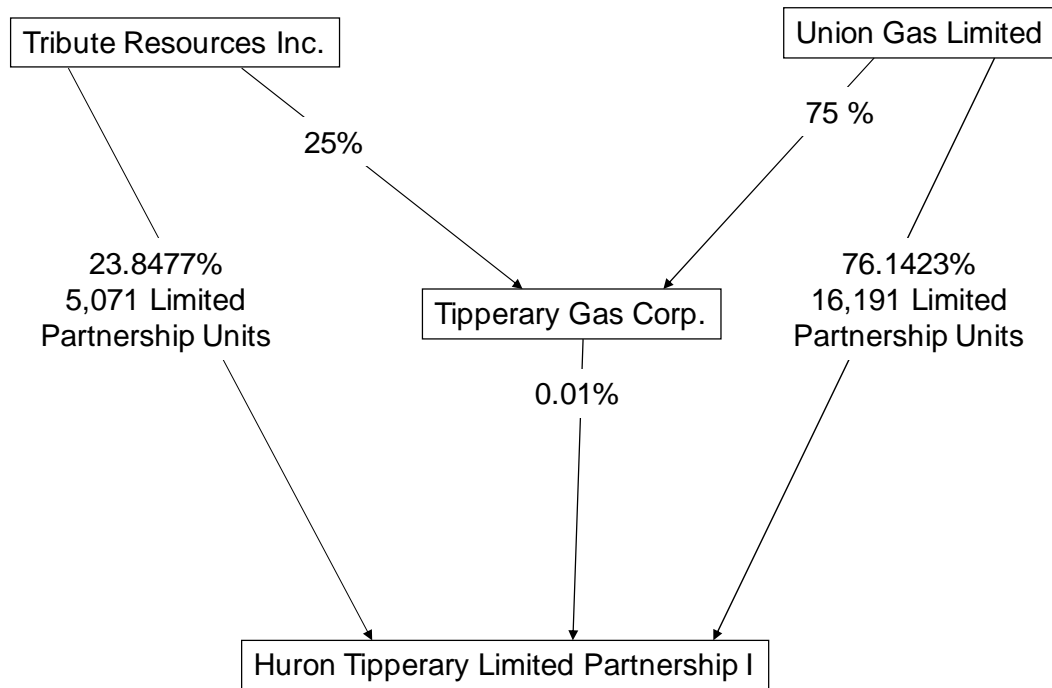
Tribute Resources Inc.

Union Gas Limited

25%

75 %

23.8477%
5,071 Limited
Partnership Units

Tipperary Gas Corp.

76.1423%
16,191 Limited
Partnership Units

0.01%

Huron Tipperary Limited Partnership I